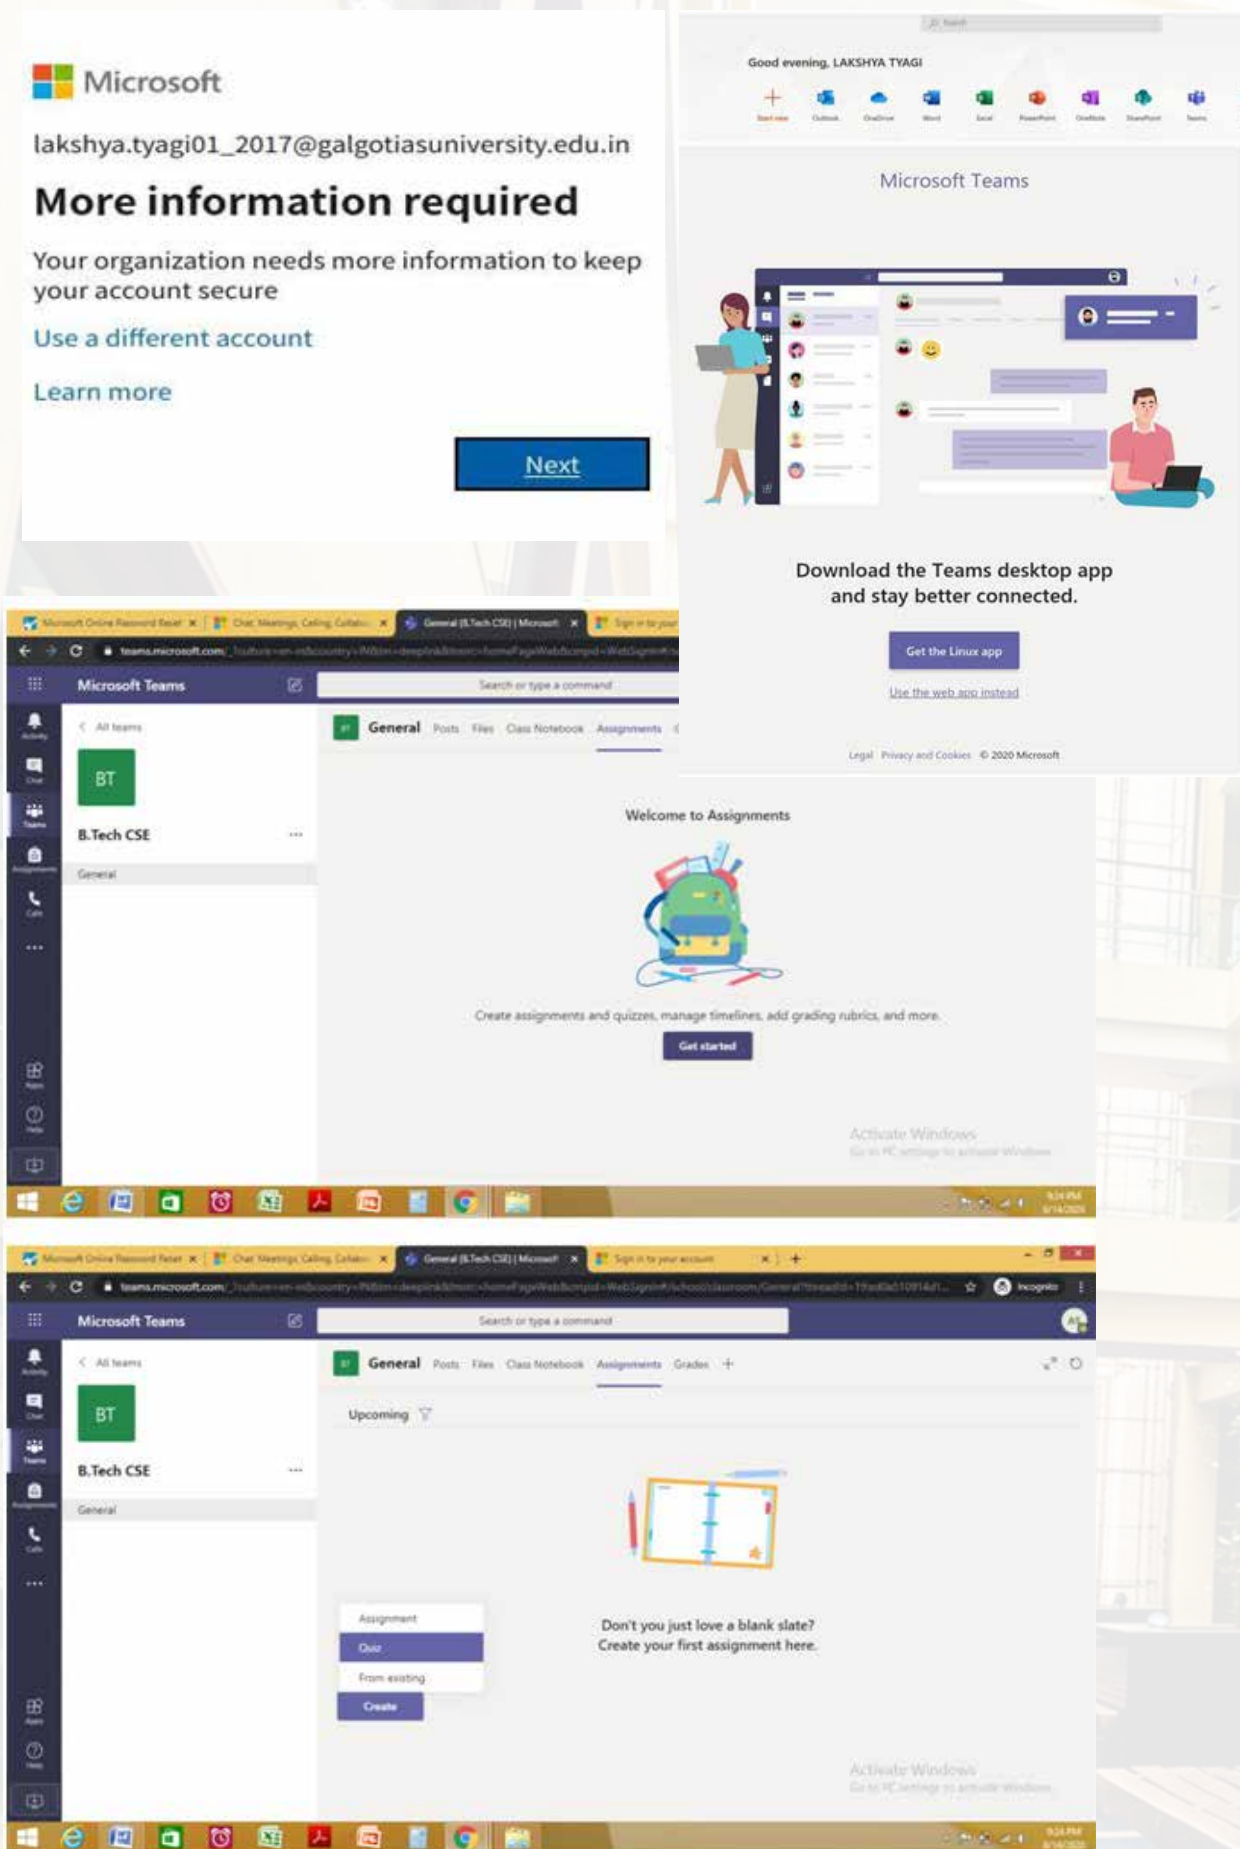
Microsoft

lakshya.tyagi01_2017@galgotiasuniversity.edu.in

More information required

Your organization needs more information to keep your account secure

Use a different account

Learn more

Next

Good evening, LAKSHYA TYAGI

Start new Outlook OneDrive Word Excel PowerPoint OneNote SharePoint Teams

Microsoft Teams

Download the Teams desktop app and stay better connected.

Get the Linux app

Use the web app instead

Legal Privacy and Cookies © 2020 Microsoft

Microsoft Online Password Reset | Chat, Meetings, Calling, Collabo | General (B.Tech CSE) | Microsoft | Sign in to your

teams.microsoft.com/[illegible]

Microsoft Teams

Search or type a command

Activity Chat Teams Assignments Calls

All teams

BT

B.Tech CSE

General

General Posts Files Class Notebook Assignments

Welcome to Assignments

Create assignments and quizzes, manage timelines, add grading rubrics, and more.

Get started

Activate Windows
Go to PC settings to activate Windows.

9:24 PM
6/14/2020

Microsoft Online Password Reset | Chat, Meetings, Calling, Collabo | General (B.Tech CSE) | Microsoft | Sign in to your account

teams.microsoft.com/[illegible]

Incognito

Microsoft Teams

Search or type a command

All teams

BT

B.Tech CSE

General

General Posts Files Class Notebook Assignments Grades +

Upcoming

Assignment

Quiz

From existing

Create

Don't you just love a blank slate?
Create your first assignment here.

Activate Windows
Go to PC settings to activate Windows.

9:24 PM
6/14/2020